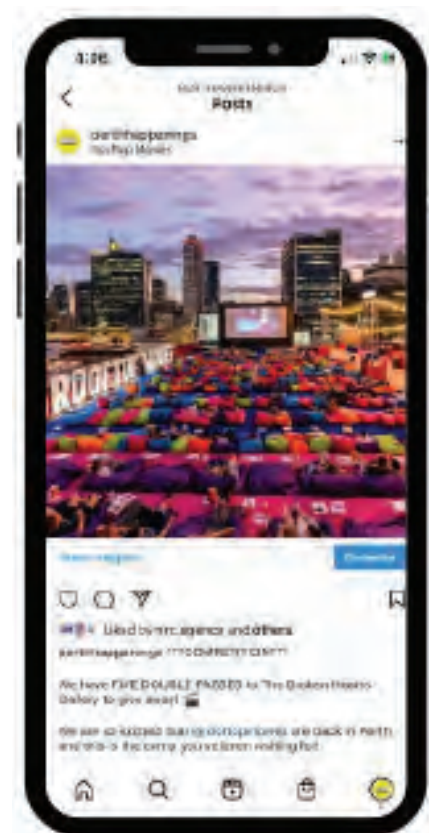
4:26

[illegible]
Posts

perthhappenings
Rooftop Movies

ROOFTOP

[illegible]

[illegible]

Liked by nmc.agency and others

perthhappenings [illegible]

We have FIVE DOUBLE PASSES to 'The Broken Hearts Gallery' to give away! 🎬

We are so excited that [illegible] are back in Perth and this is the comp you've been waiting for!